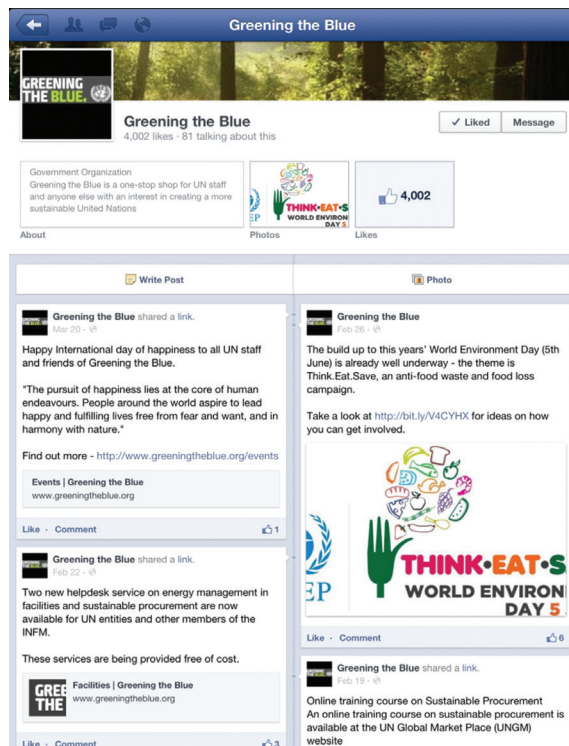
Greening the Blue

GREENING THE BLUE.

Greening the Blue
4,002 likes · 81 talking about this

✓ Liked
Message

Government Organization
Greening the Blue is a one-stop shop for UN staff and anyone else with an interest in creating a more sustainable United Nations

About

EP
THINK·EAT·S
WORLD ENVIRON
DAY 5

Photos

4,002

Likes

Write Post

Photo

Greening the Blue shared a link.
Mar 20 ·

Happy International day of happiness to all UN staff and friends of Greening the Blue.

"The pursuit of happiness lies at the core of human endeavours. People around the world aspire to lead happy and fulfilling lives free from fear and want, and in harmony with nature."

Find out more - http://www.greeningtheblue.org/events

Events | Greening the Blue
www.greeningtheblue.org

Like · Comment
1

Greening the Blue shared a link.
Feb 22 ·

Two new helpdesk service on energy management in facilities and sustainable procurement are now available for UN entities and other members of the INFM.

These services are being provided free of cost.

GREE
THE

Facilities | Greening the Blue
www.greeningtheblue.org

Like · Comment
3

Greening the Blue
Feb 26 ·

The build up to this years' World Environment Day (5th June) is already well underway - the theme is Think.Eat.Save, an anti-food waste and food loss campaign.

Take a look at http://bit.ly/V4CYHX for ideas on how you can get involved.

EP
THINK·EAT·S
WORLD ENVIRON
DAY 5

Like · Comment
6

Greening the Blue shared a link.
Feb 19 ·

Online training course on Sustainable Procurement
An online training course on sustainable procurement is available at the UN Global Market Place (UNGM) website